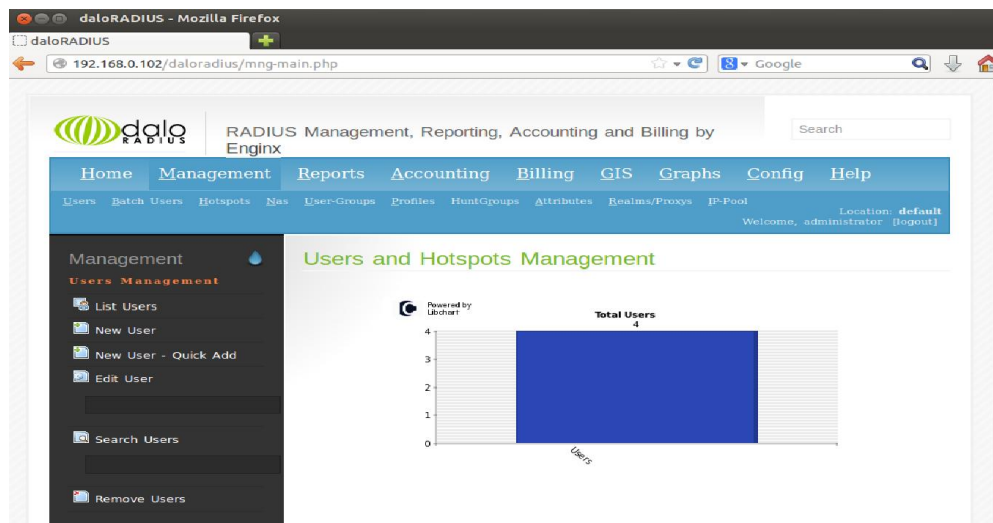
daloRADIUS - Mozilla Firefox

daloRADIUS

192.168.0.102/daloradius/mng-main.php

Google

dalo RADIUS

RADIUS Management, Reporting, Accounting and Billing by Enginx

Search

Home Management Reports Accounting Billing GIS Graphs Config Help

Users Batch Users Hotspots Nas User-Groups Profiles HuntGroups Attributes Realms/Proxys IP-Pool

Location: default
Welcome, administrator [logout]

Management

Users Management

List Users

New User

New User - Quick Add

Edit User

Search Users

Remove Users

Users and Hotspots Management

Powered by Libchart

Total Users
4

4
3
2
1
0

Users